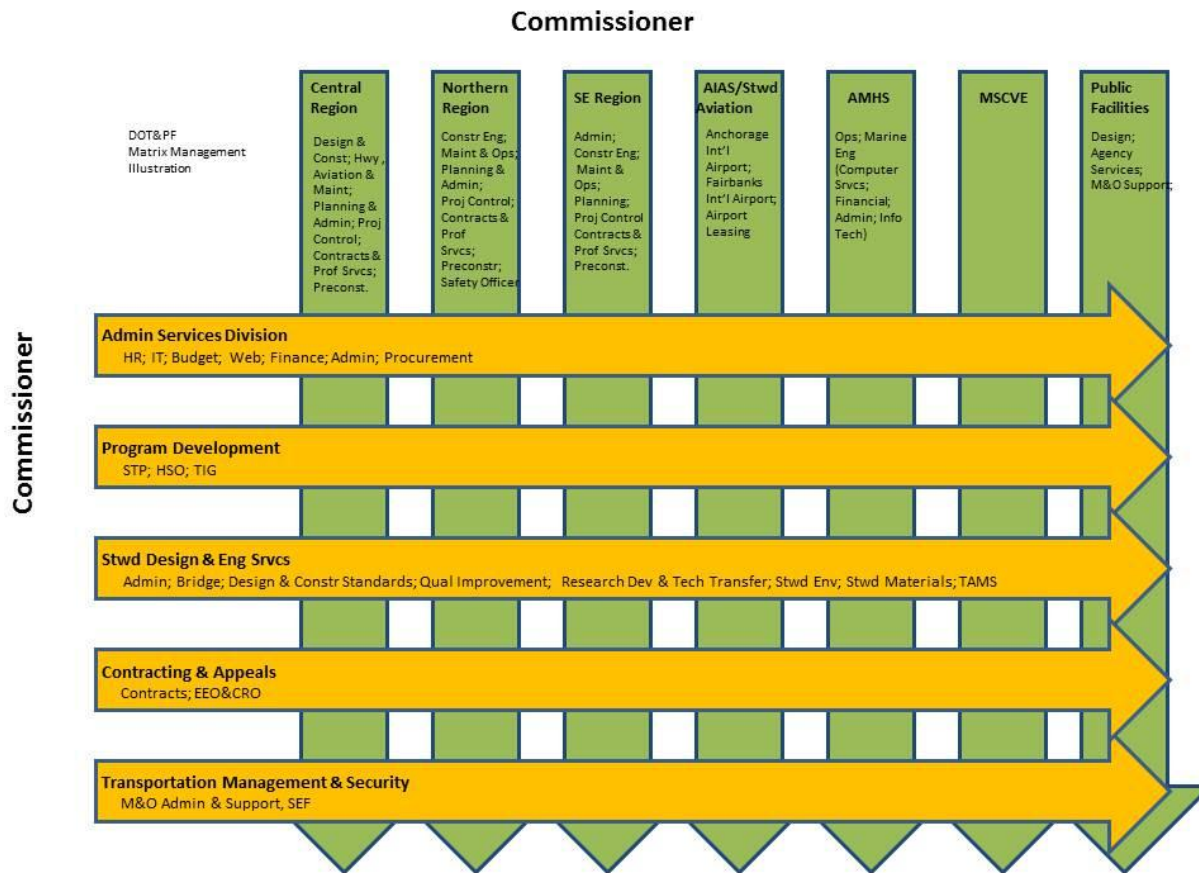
Commissioner

DOT&PF
Matrix Management
Illustration

Central Region

Design & Const; Hwy, Aviation & Maint; Planning & Admin; Proj Control; Contracts & Prof Srvcs; Preconst.

Northern Region

Constr Eng; Maint & Ops; Planning & Admin; Proj Control; Contracts & Prof Srvcs; Preconstr; Safety Officer

SE Region

Admin; Constr Eng; Maint & Ops; Planning; Proj Control Contracts & Prof Srvcs; Preconst.

AIAS/Stwd Aviation

Anchorage Int'l Airport; Fairbanks Int'l Airport; Airport Leasing

AMHS

Ops; Marine Eng (Computer Srvcs; Financial; Admin; Info Tech)

MSCVE

Public Facilities

Design; Agency Services; M&O Support;

Commissioner

Admin Services Division
HR; IT; Budget; Web; Finance; Admin; Procurement

Program Development
STP; HSO; TIG

Stwd Design & Eng Srvcs
Admin; Bridge; Design & Constr Standards; Qual Improvement; Research Dev & Tech Transfer; Stwd Env; Stwd Materials; TAMS

Contracting & Appeals
Contracts; EEO&CRO

Transportation Management & Security
M&O Admin & Support, SEF